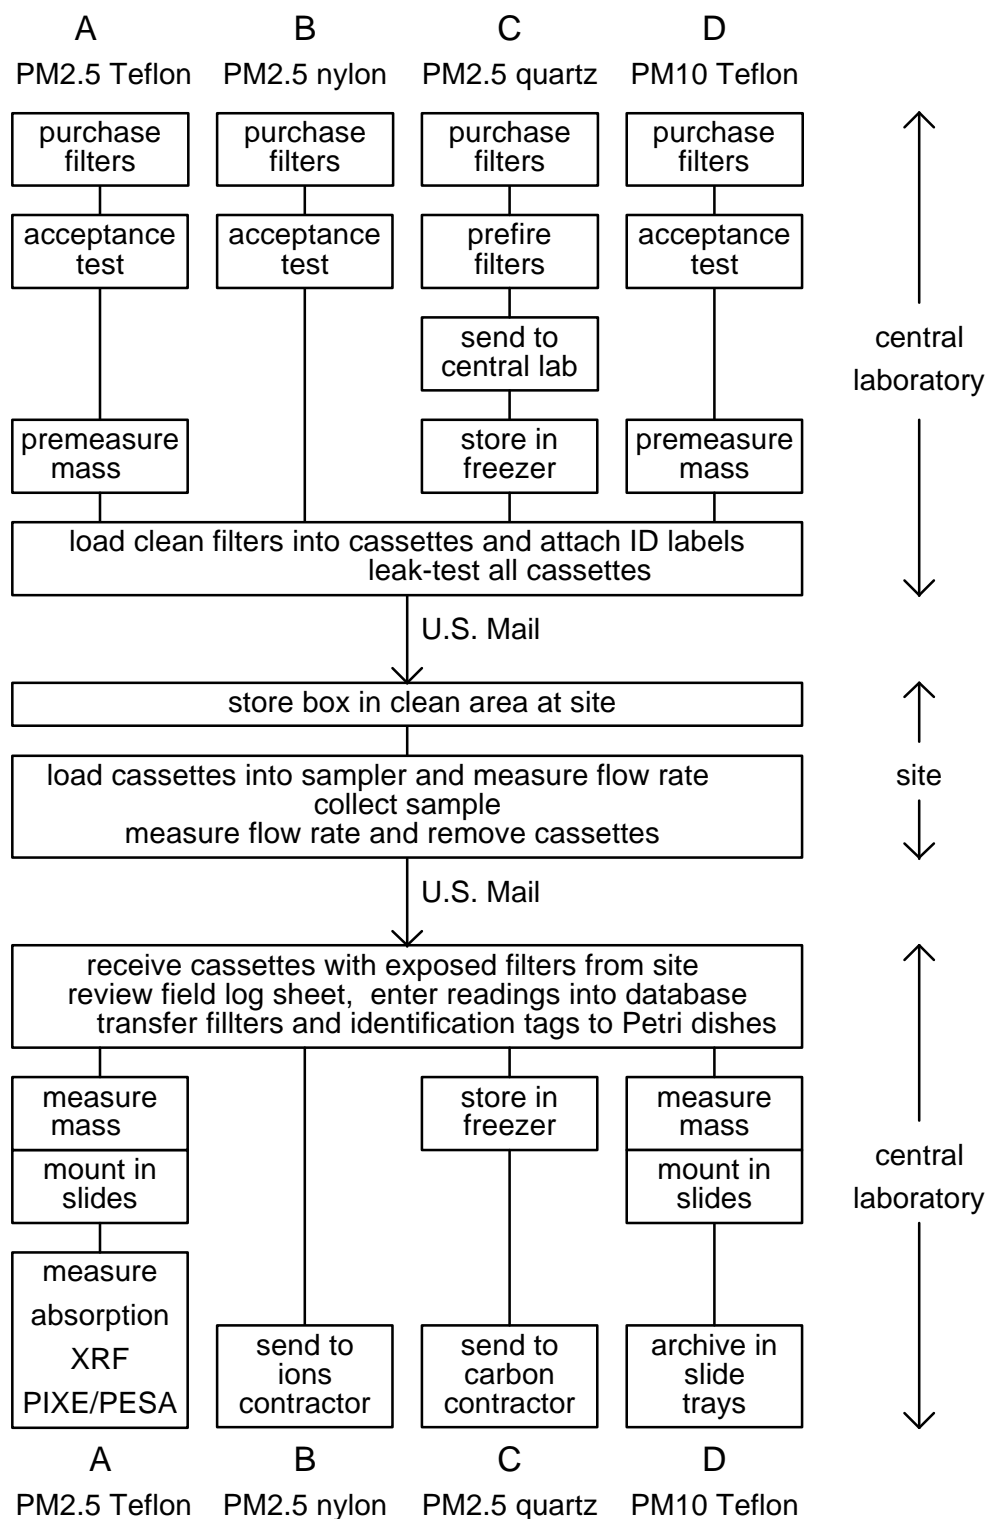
A
PM2.5 Teflon

B
PM2.5 nylon

C
PM2.5 quartz

D
PM10 Teflon

purchase filters

purchase filters

purchase filters

purchase filters

acceptance test

acceptance test

prefire filters

acceptance test

send to central lab

premeasure mass

store in freezer

premeasure mass

central laboratory

load clean filters into cassettes and attach ID labels
leak-test all cassettes

U.S. Mail

store box in clean area at site

load cassettes into sampler and measure flow rate
collect sample
measure flow rate and remove cassettes

site

U.S. Mail

receive cassettes with exposed filters from site
review field log sheet, enter readings into database
transfer fillters and identification tags to Petri dishes

measure mass

mount in slides

store in freezer

measure mass

mount in slides

central laboratory

measure absorption XRF PIXE/PESA

send to ions contractor

send to carbon contractor

archive in slide trays

A
PM2.5 Teflon

B
PM2.5 nylon

C
PM2.5 quartz

D
PM10 Teflon